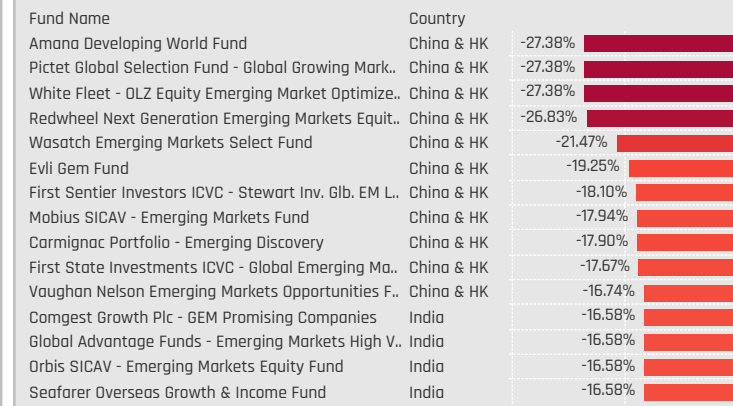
| Fund Name | Country | |
|---|---|---|
| Amana Developing World Fund | China & HK | -27.38% |
| Pictet Global Selection Fund - Global Growing Mark.. | China & HK | -27.38% |
| White Fleet - OLZ Equity Emerging Market Optimize.. | China & HK | -27.38% |
| Redwheel Next Generation Emerging Markets Equit.. | China & HK | -26.83% |
| Wasatch Emerging Markets Select Fund | China & HK | -21.47% |
| Evli Gem Fund | China & HK | -19.25% |
| First Sentier Investors ICVC - Stewart Inv. Glb. EM L.. | China & HK | -18.10% |
| Mobius SICAV - Emerging Markets Fund | China & HK | -17.94% |
| Carmignac Portfolio - Emerging Discovery | China & HK | -17.90% |
| First State Investments ICVC - Global Emerging Ma.. | China & HK | -17.67% |
| Vaughan Nelson Emerging Markets Opportunities F.. | China & HK | -16.74% |
| Comgest Growth Plc - GEM Promising Companies | India | -16.58% |
| Global Advantage Funds - Emerging Markets High V.. | India | -16.58% |
| Orbis SICAV - Emerging Markets Equity Fund | India | -16.58% |
| Seafarer Overseas Growth & Income Fund | India | -16.58% |